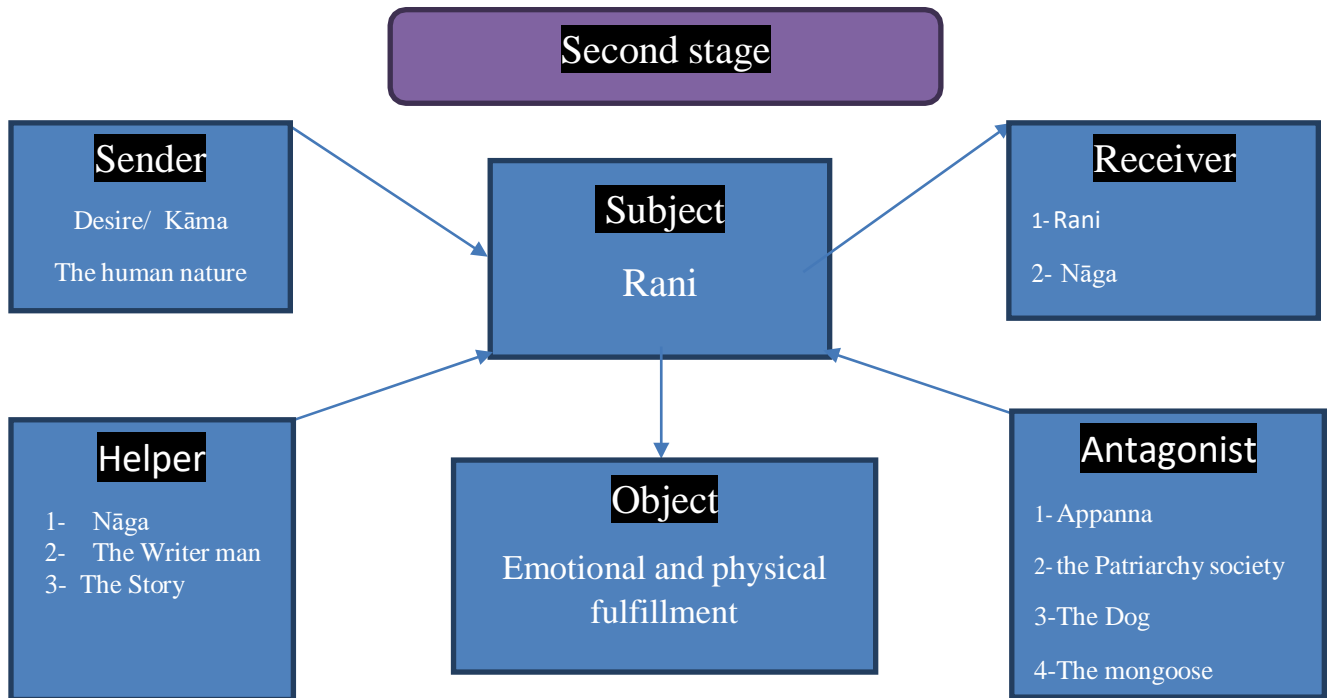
Second stage

Sender

Desire/ Kāma

The human nature

Subject

Rani

Receiver

1- Rani

2- Nāga

Helper

1- Nāga
2- The Writer man
3- The Story

Object

Emotional and physical fulfillment

Antagonist

1- Appanna

2- the Patriarchy society

3-The Dog

4-The mongoose